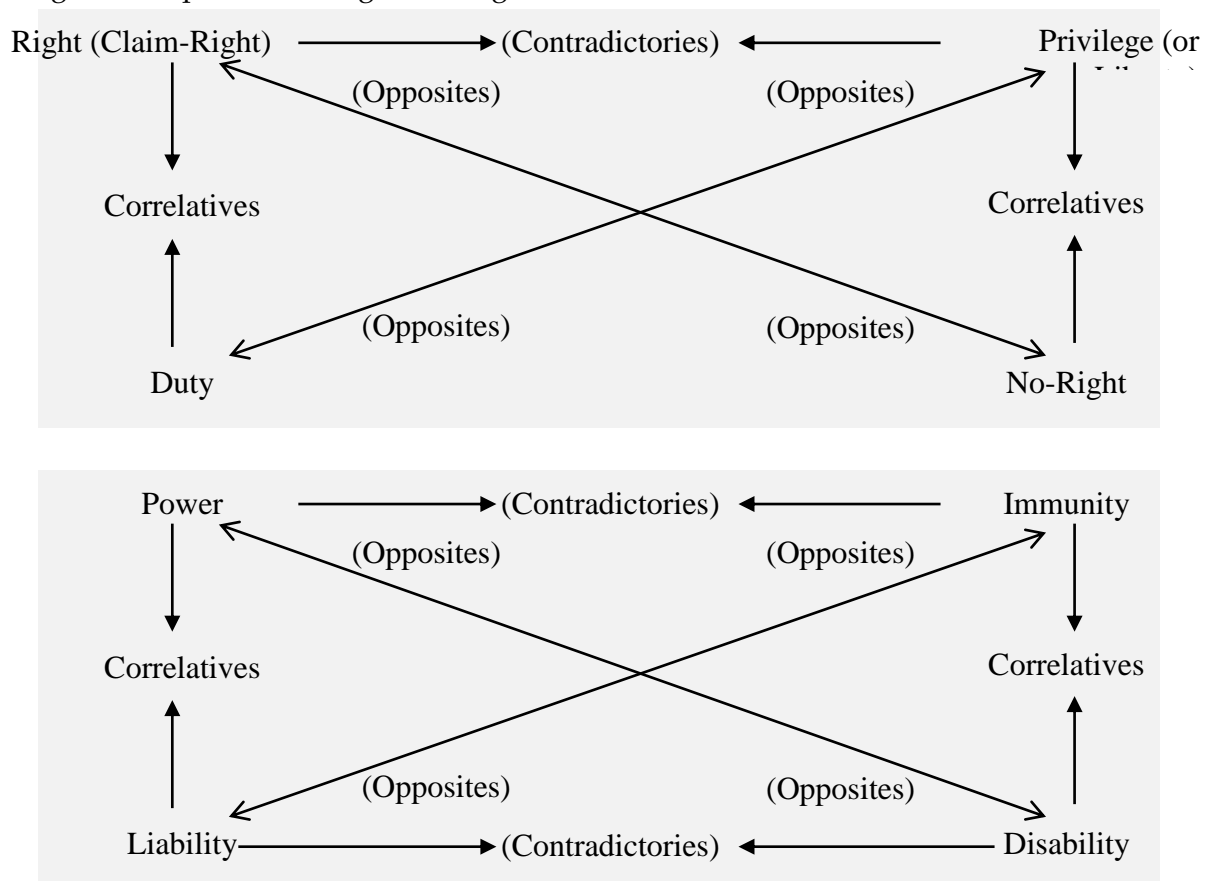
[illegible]

Right (Claim-Right) (Contradictories) Privilege (or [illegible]

(Opposites) (Opposites)

Correlatives Correlatives

(Opposites) (Opposites)

Duty No-Right

Power (Contradictories) Immunity

(Opposites) (Opposites)

Correlatives Correlatives

(Opposites) (Opposites)

Liability (Contradictories) Disability